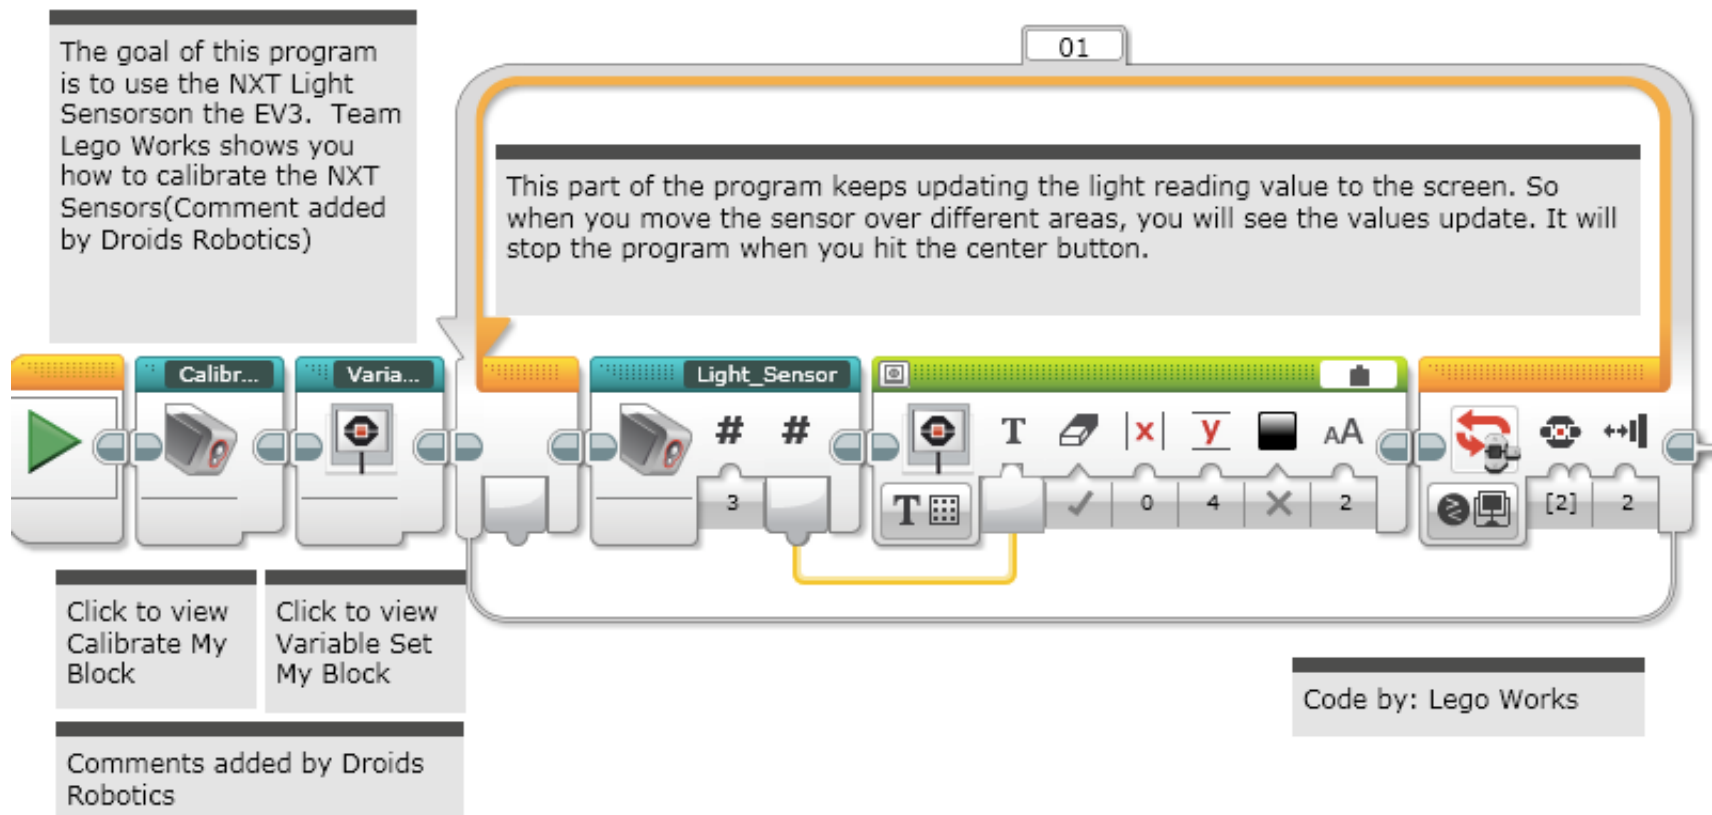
The goal of this program is to use the NXT Light Sensorson the EV3. Team Lego Works shows you how to calibrate the NXT Sensors(Comment added by Droids Robotics)

01

This part of the program keeps updating the light reading value to the screen. So when you move the sensor over different areas, you will see the values update. It will stop the program when you hit the center button.

Calibr...

Varia...

Light_Sensor

#

#

3

T

x

y

AA

0

4

2

[2]

2

Click to view Calibrate My Block

Click to view Variable Set My Block

Comments added by Droids Robotics

Code by: Lego Works